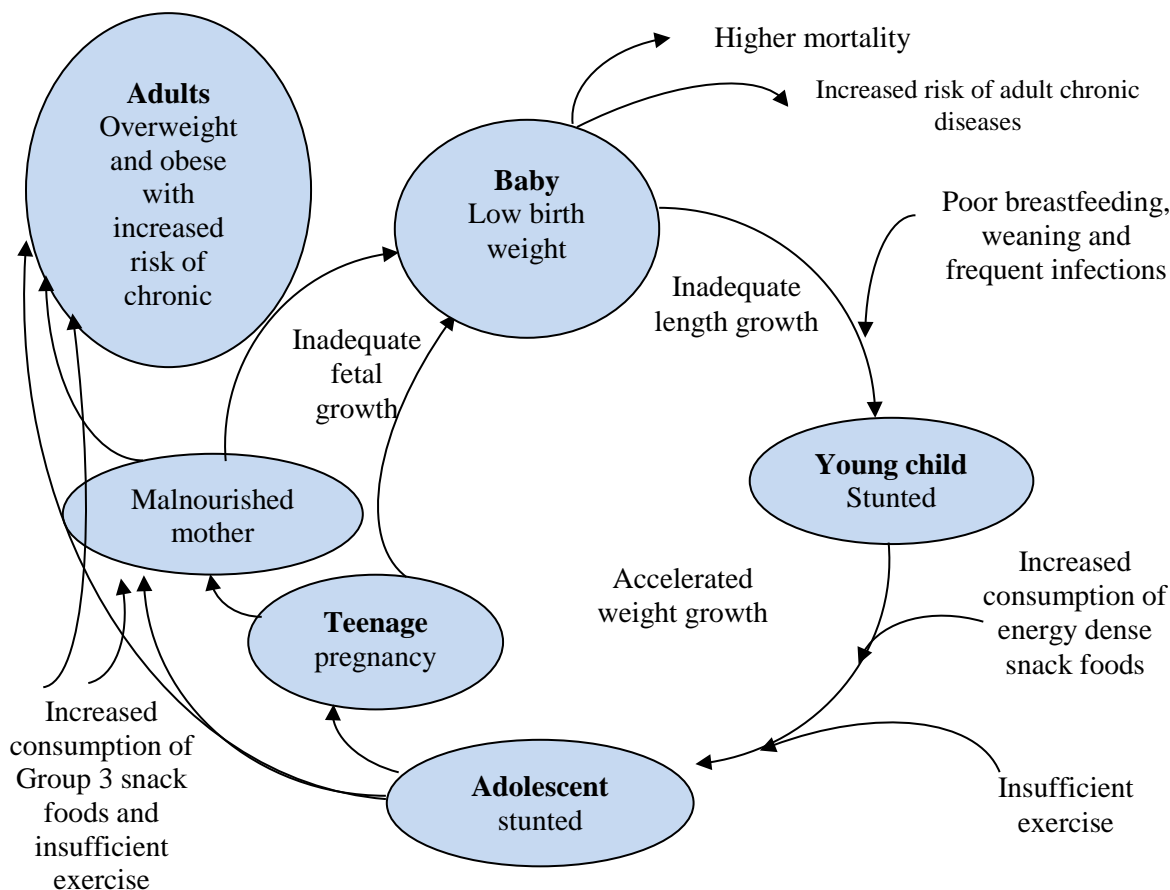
Adults
Overweight and obese with increased risk of chronic

Higher mortality

Increased risk of adult chronic diseases

Baby
Low birth weight

Poor breastfeeding, weaning and frequent infections

Inadequate length growth

Inadequate fetal growth

Young child
Stunted

Malnourished mother

Increased consumption of energy dense snack foods

Accelerated weight growth

Teenage
pregnancy

Increased consumption of Group 3 snack foods and insufficient exercise

Adolescent
stunted

Insufficient exercise